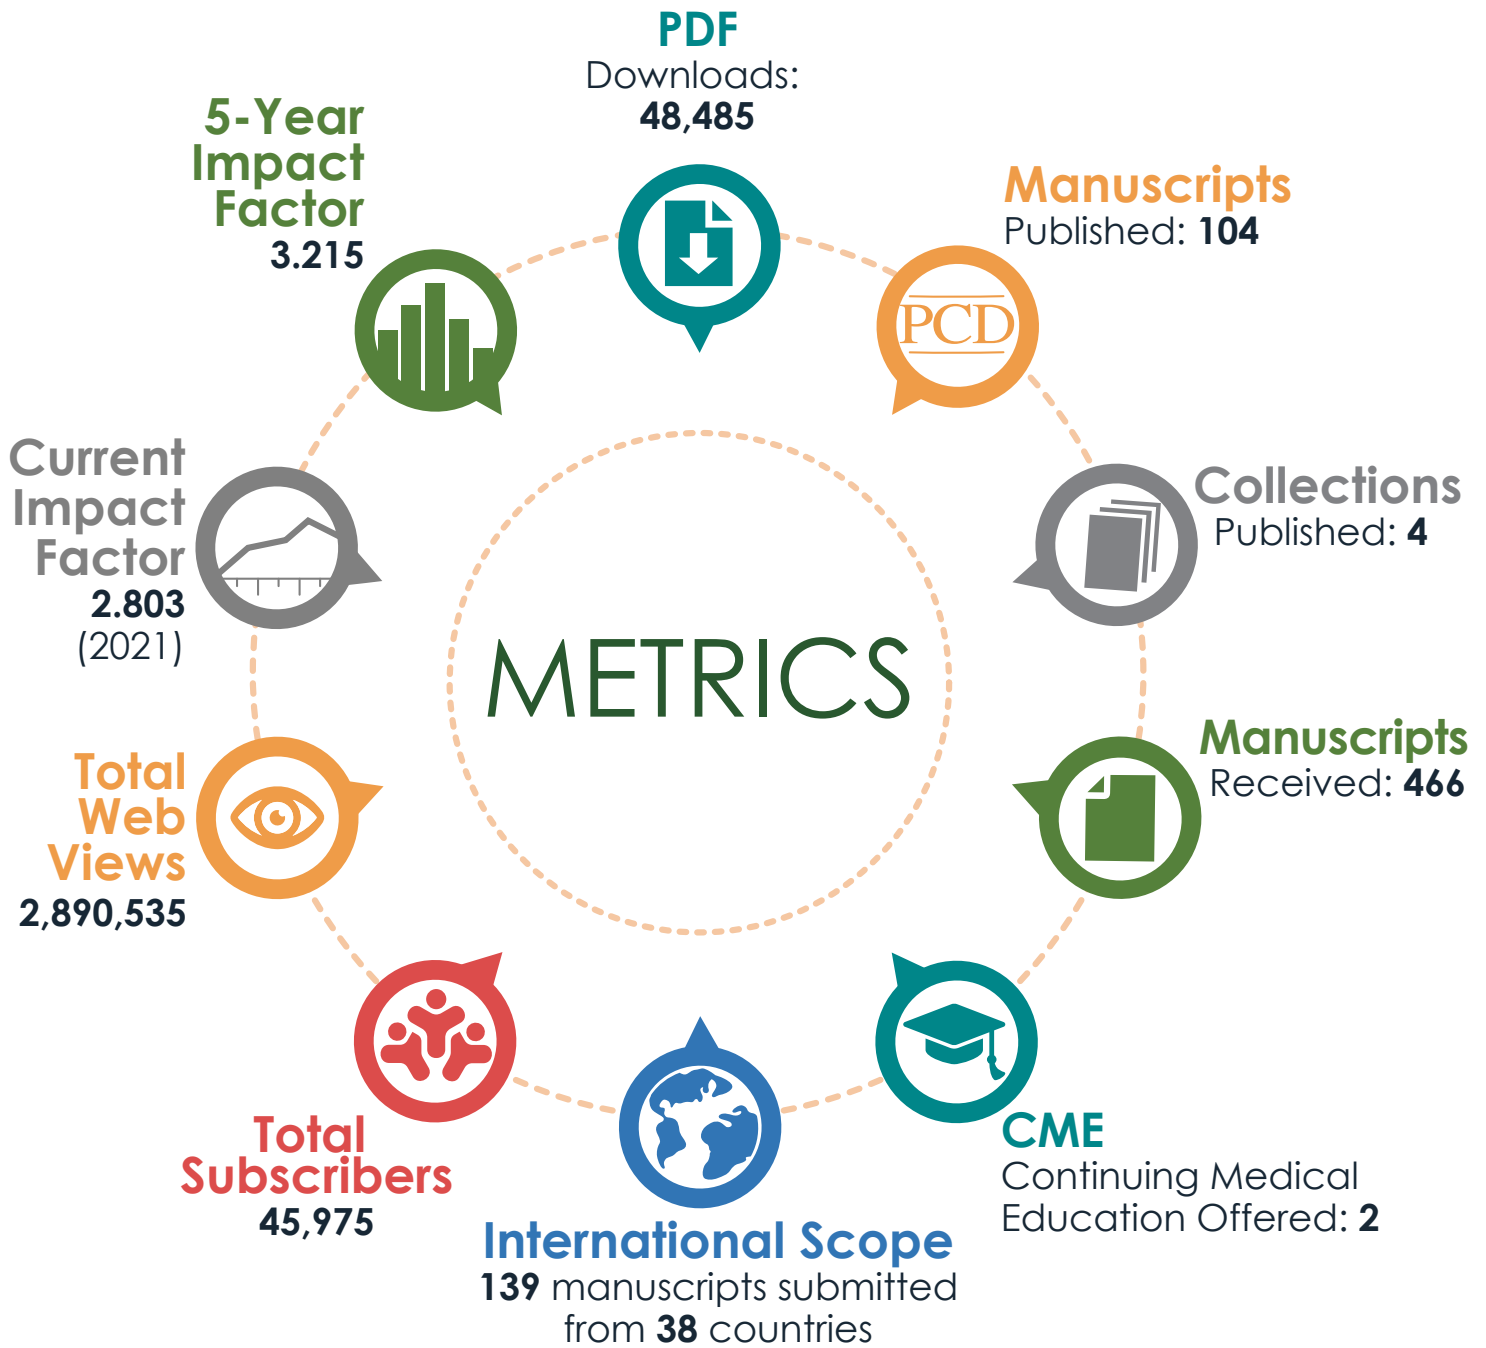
PDF
Downloads:
48,485

Manuscripts
Published: 104

PCD

Collections
Published: 4

Manuscripts
Received: 466

CME
Continuing Medical Education Offered: 2

International Scope
139 manuscripts submitted from 38 countries

Total Subscribers
45,975

Total Web Views
2,890,535

Current Impact Factor
2.803
(2021)

5-Year Impact Factor
3.215

METRICS